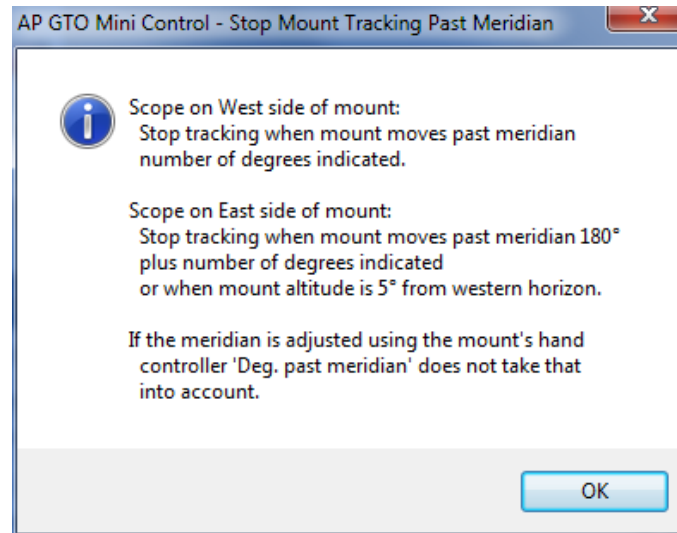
AP GTO Mini Control - Stop Mount Tracking Past Meridian

Scope on West side of mount:
Stop tracking when mount moves past meridian number of degrees indicated.

Scope on East side of mount:
Stop tracking when mount moves past meridian 180° plus number of degrees indicated or when mount altitude is 5° from western horizon.

If the meridian is adjusted using the mount's hand controller 'Deg. past meridian' does not take that into account.

OK